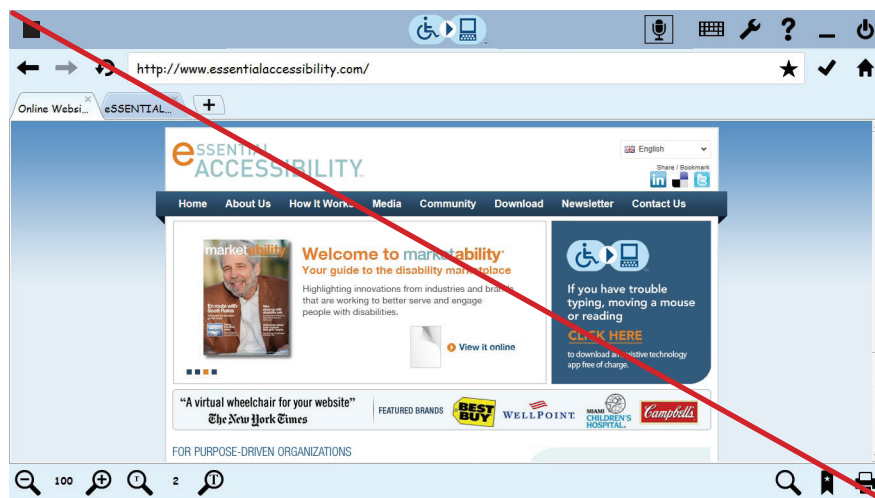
http://www.essentialaccessibility.com/

Online Websi... eSSENTIAL...

+

eSSENTIAL ACCESSIBILITY.

English

Share / Bookmark

Home About Us How It Works Media Community Download Newsletter Contact Us

marketability

Welcome to marketability

Your guide to the disability marketplace

Highlighting innovations from industries and brands that are working to better serve and engage people with disabilities.

View it online

If you have trouble typing, moving a mouse or reading

CLICK HERE

to download an assistive technology app free of charge.

"A virtual wheelchair for your website"

The New York Times

FEATURED BRANDS

BEST BUY

WELLPOINT

MIAMI CHILDREN'S HOSPITAL

Campbell's

FOR PURPOSE-DRIVEN ORGANIZATIONS

100

2